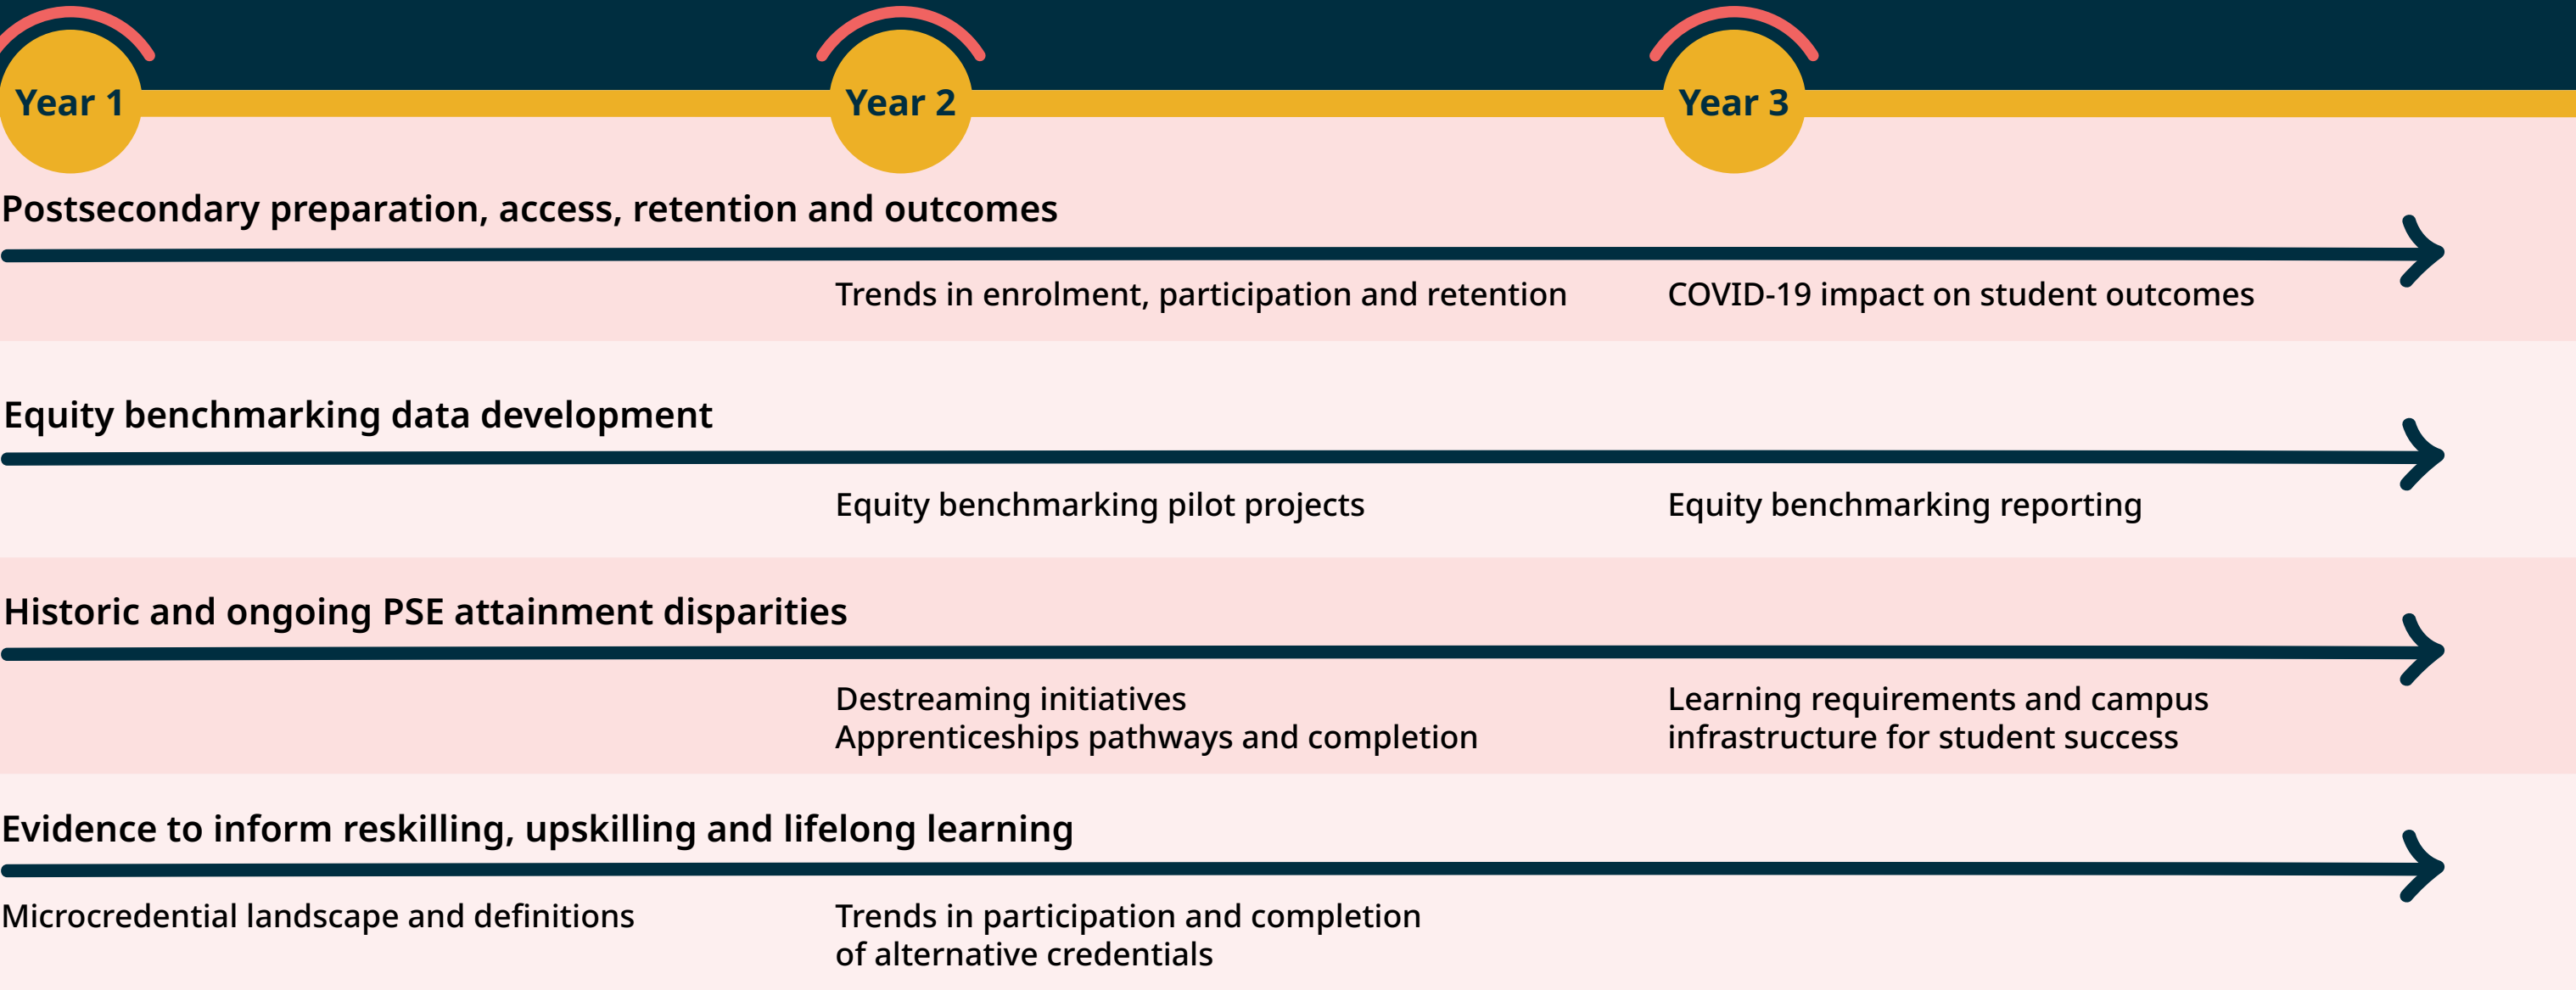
Year 1 Year 2 Year 3

Postsecondary preparation, access, retention and outcomes

Trends in enrolment, participation and retention

COVID-19 impact on student outcomes

Equity benchmarking data development

Equity benchmarking pilot projects

Equity benchmarking reporting

Historic and ongoing PSE attainment disparities

Destreaming initiatives
Apprenticeships pathways and completion

Learning requirements and campus infrastructure for student success

Evidence to inform reskilling, upskilling and lifelong learning

Microcredential landscape and definitions

Trends in participation and completion of alternative credentials